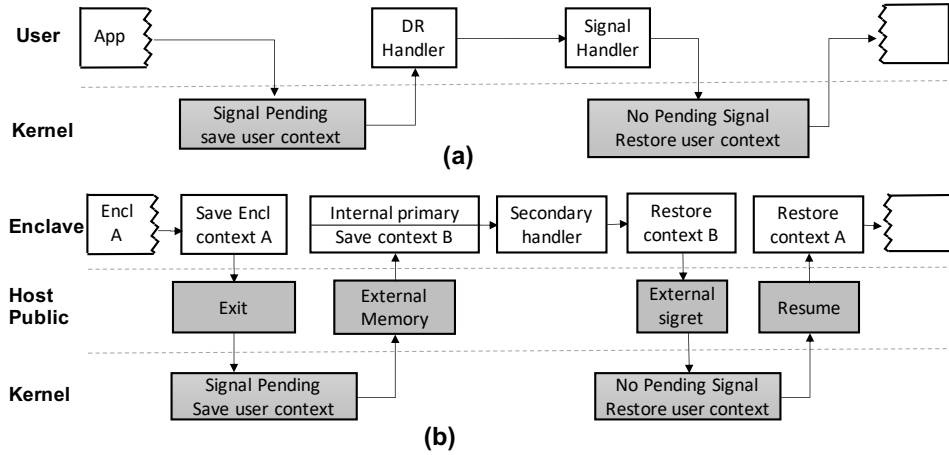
User

App

DR Handler

Signal Handler

Kernel

Signal Pending save user context

No Pending Signal Restore user context

(a)

Enclave

Encl A

Save Encl context A

Internal primary

Save context B

Secondary handler

Restore context B

Restore context A

Host Public

Exit

External Memory

External sigret

Resume

Kernel

Signal Pending Save user context

No Pending Signal Restore user context

(b)